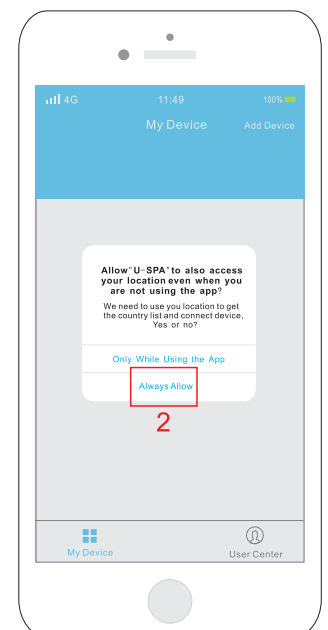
4G 11:49 100%

My Device Add Device

Allow"U-SPA"to also access your location even when you are not using the app?

We need to use you location to get the country list and connect device, Yes or no?

Only While Using the App

Always Allow

2

My Device

User Center